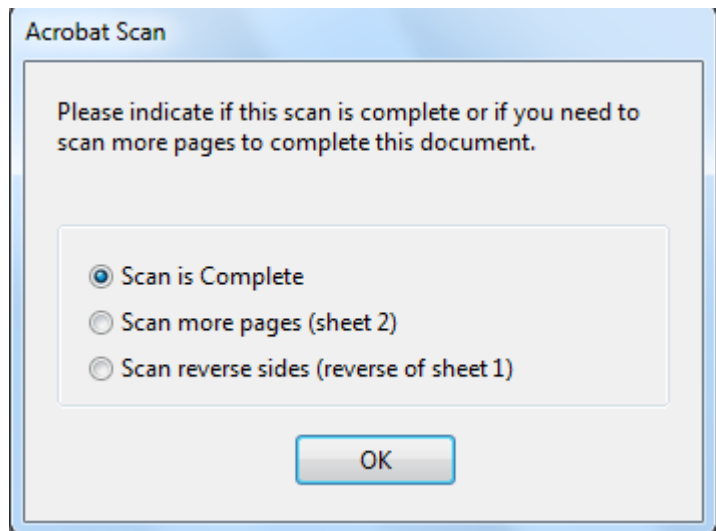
Acrobat Scan

Please indicate if this scan is complete or if you need to scan more pages to complete this document.

Scan is Complete
Scan more pages (sheet 2)
Scan reverse sides (reverse of sheet 1)

OK